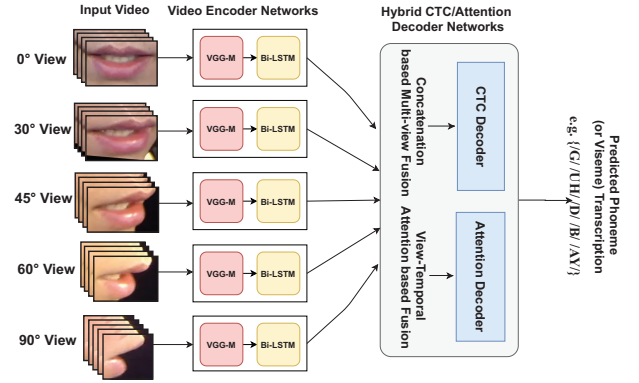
Input Video

Video Encoder Networks

Hybrid CTC/Attention Decoder Networks

0° View

VGG-M

Bi-LSTM

30° View

VGG-M

Bi-LSTM

45° View

VGG-M

Bi-LSTM

60° View

VGG-M

Bi-LSTM

90° View

VGG-M

Bi-LSTM

Concatenation based Multi-view Fusion

View-Temporal Attention based Fusion

CTC Decoder

Attention Decoder

Predicted Phoneme (or Viseme) Transcription e.g. {/G/ /UH/ /D/ /B/ /AY/}